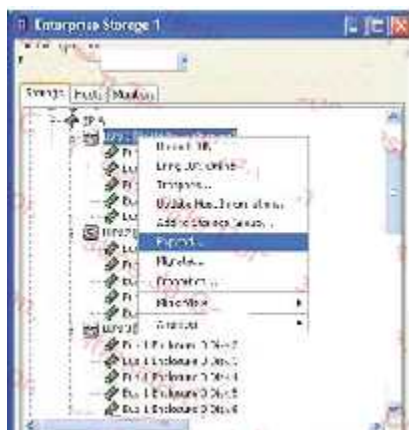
Enterprise Storage 1

Storage | Hosts | Monitors

SP A

Unbind LUN
Bring LUN online
Trespass
Update Host Information
Add to Storage Group
Expand
Migrate
Properties
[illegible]
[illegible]

Bus 1 Enclosure 0 Disk 2
Bus 1 Enclosure 0 Disk 3
Bus 1 Enclosure 0 Disk 4
Bus 1 Enclosure 0 Disk 5
Bus 1 Enclosure 0 Disk 6